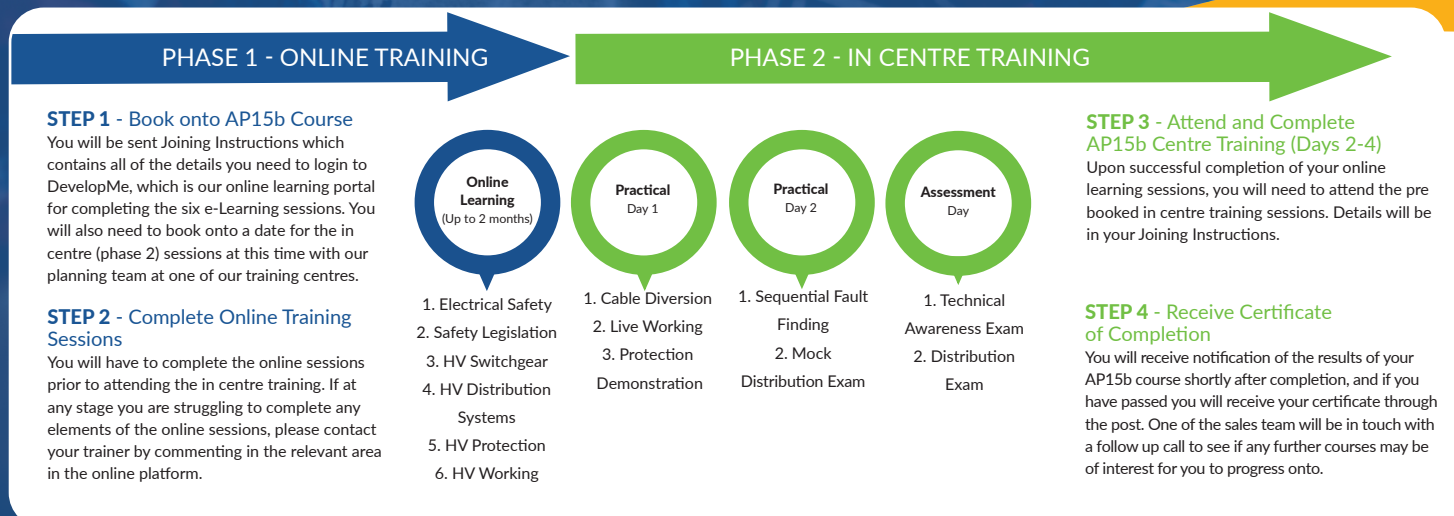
PHASE 1 - ONLINE TRAINING

PHASE 2 - IN CENTRE TRAINING

STEP 1 - Book onto AP15b Course
You will be sent Joining Instructions which contains all of the details you need to login to DevelopMe, which is our online learning portal for completing the six e-Learning sessions. You will also need to book onto a date for the in centre (phase 2) sessions at this time with our planning team at one of our training centres.

STEP 2 - Complete Online Training Sessions
You will have to complete the online sessions prior to attending the in centre training. If at any stage you are struggling to complete any elements of the online sessions, please contact your trainer by commenting in the relevant area in the online platform.

Online Learning (Up to 2 months)

1. Electrical Safety
2. Safety Legislation
3. HV Switchgear
4. HV Distribution Systems
5. HV Protection
6. HV Working

Practical Day 1

1. Cable Diversion
2. Live Working
3. Protection Demonstration

Practical Day 2

1. Sequential Fault Finding
2. Mock Distribution Exam

Assessment Day

1. Technical Awareness Exam
2. Distribution Exam

STEP 3 - Attend and Complete AP15b Centre Training (Days 2-4)
Upon successful completion of your online learning sessions, you will need to attend the pre booked in centre training sessions. Details will be in your Joining Instructions.

STEP 4 - Receive Certificate of Completion
You will receive notification of the results of your AP15b course shortly after completion, and if you have passed you will receive your certificate through the post. One of the sales team will be in touch with a follow up call to see if any further courses may be of interest for you to progress onto.